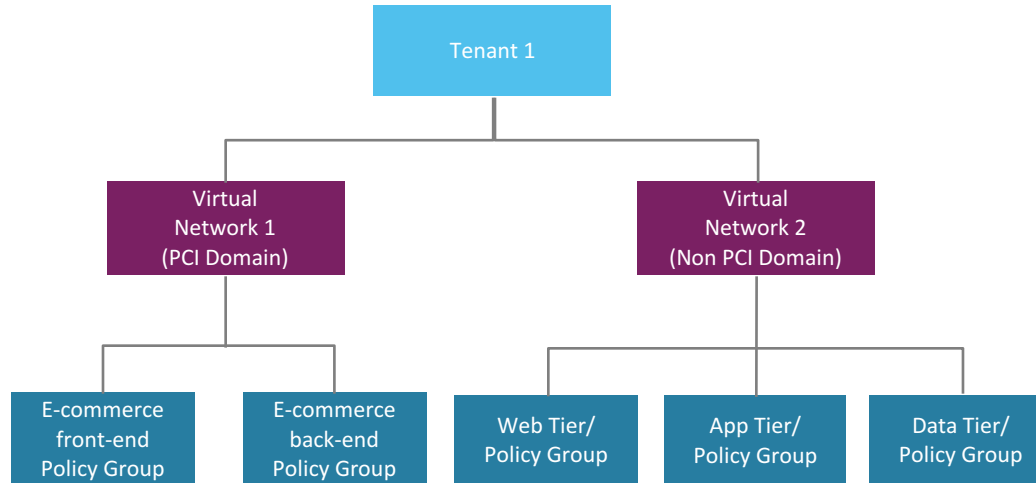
Tenant 1

Virtual Network 1 (PCI Domain)

Virtual Network 2 (Non PCI Domain)

E-commerce front-end Policy Group

E-commerce back-end Policy Group

Web Tier/ Policy Group

App Tier/ Policy Group

Data Tier/ Policy Group